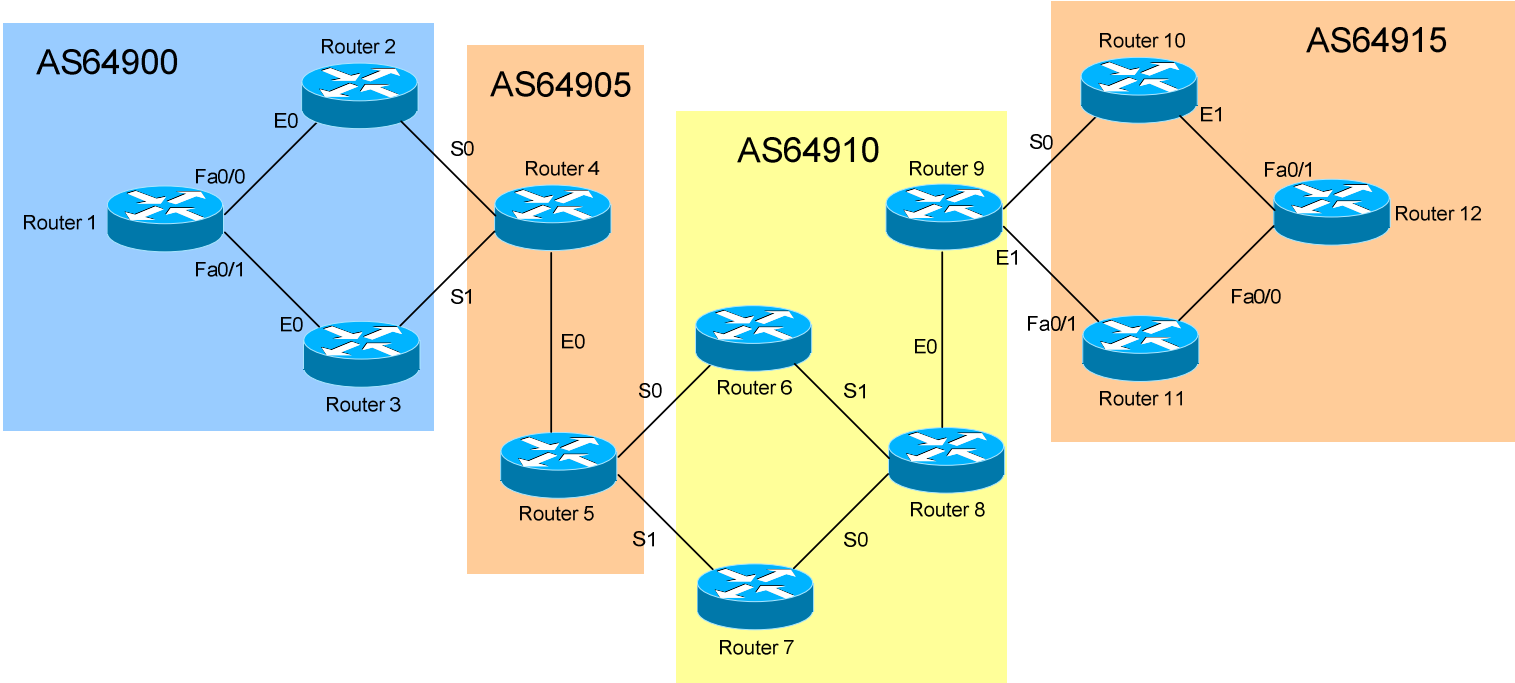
AS64900

Router 2

E0

Fa0/0

Router 1

Fa0/1

E0

Router 3

AS64905

S0

Router 4

S1

E0

Router 5

AS64910

S0

Router 6

S1

S1

Router 7

S0

Router 8

E0

Router 9

E1

S0

AS64915

Router 10

E1

Fa0/1

Router 12

Fa0/0

Fa0/1

Router 11